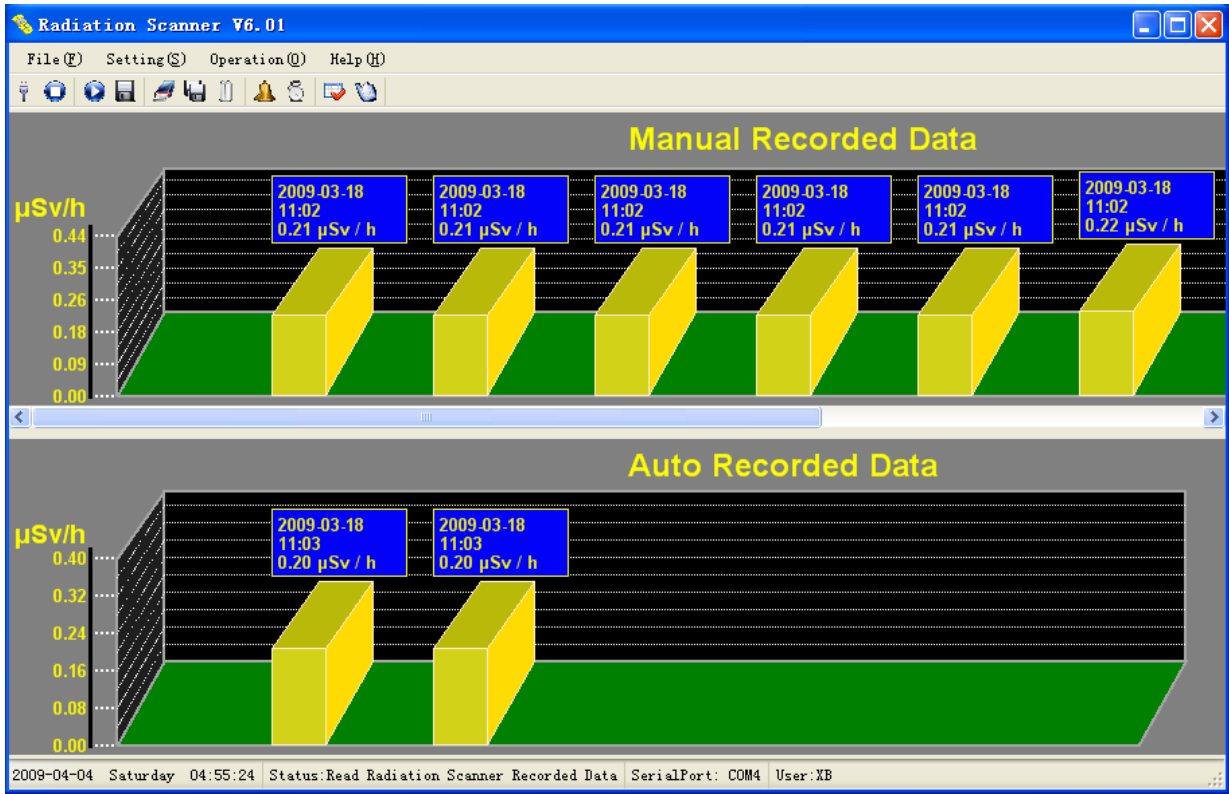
Radiation Scanner V6.01

File(F) Setting(S) Operation(O) Help(H)

Manual Recorded Data

μSv/h
0.44
0.35
0.26
0.18
0.09
0.00

2009-03-18
11:02
0.21 μSv / h

2009-03-18
11:02
0.21 μSv / h

2009-03-18
11:02
0.21 μSv / h

2009-03-18
11:02
0.21 μSv / h

2009-03-18
11:02
0.21 μSv / h

2009-03-18
11:02
0.22 μSv / h

Auto Recorded Data

μSv/h
0.40
0.32
0.24
0.16
0.08
0.00

2009-03-18
11:03
0.20 μSv / h

2009-03-18
11:03
0.20 μSv / h

2009-04-04 Saturday 04:55:24 Status:Read Radiation Scanner Recorded Data SerialPort: COM4 User:XB